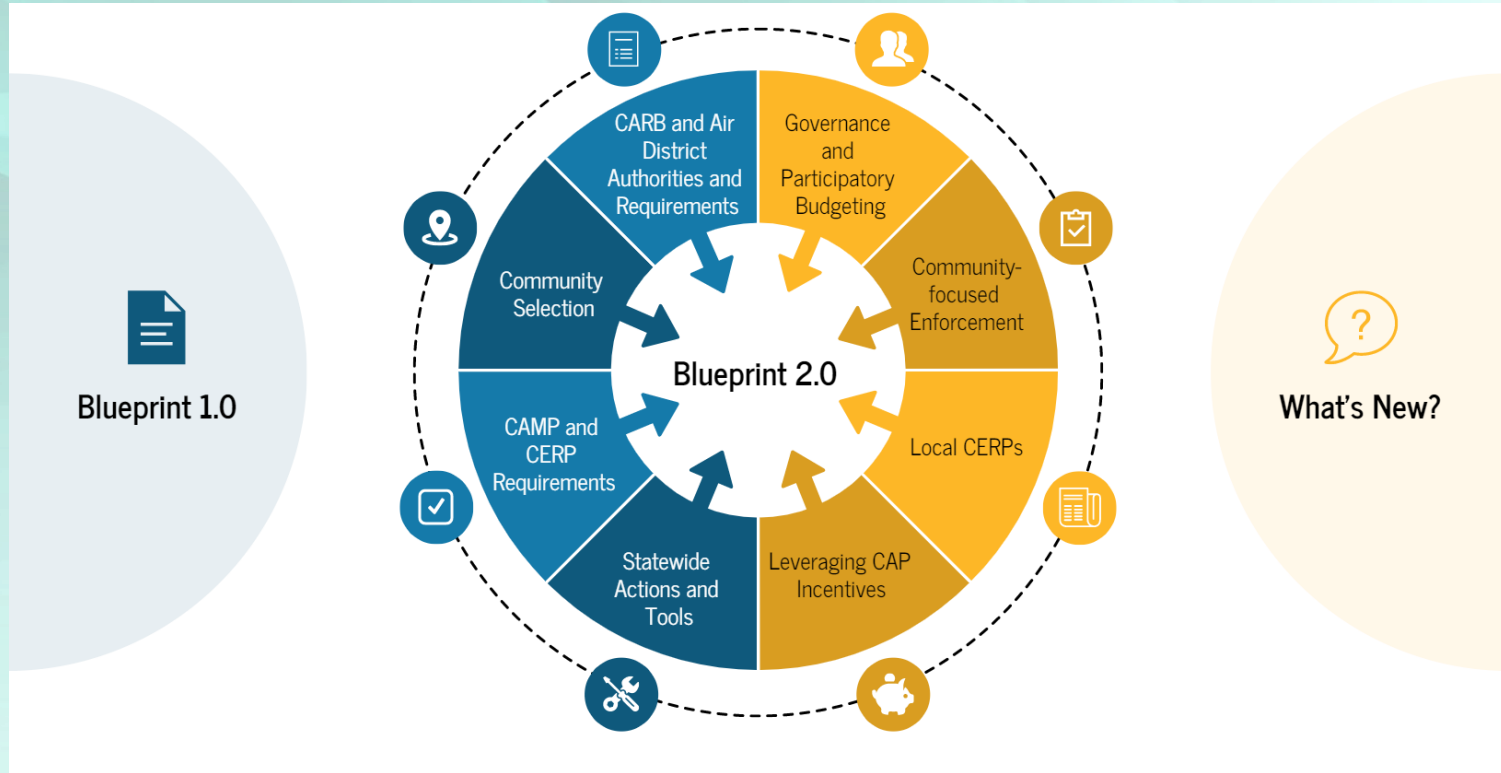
Blueprint 1.0

CARB and Air District Authorities and Requirements

Governance and Participatory Budgeting

Community Selection

Community-focused Enforcement

Blueprint 2.0

CAMP and CERP Requirements

Local CERPs

Statewide Actions and Tools

Leveraging CAP Incentives

What's New?